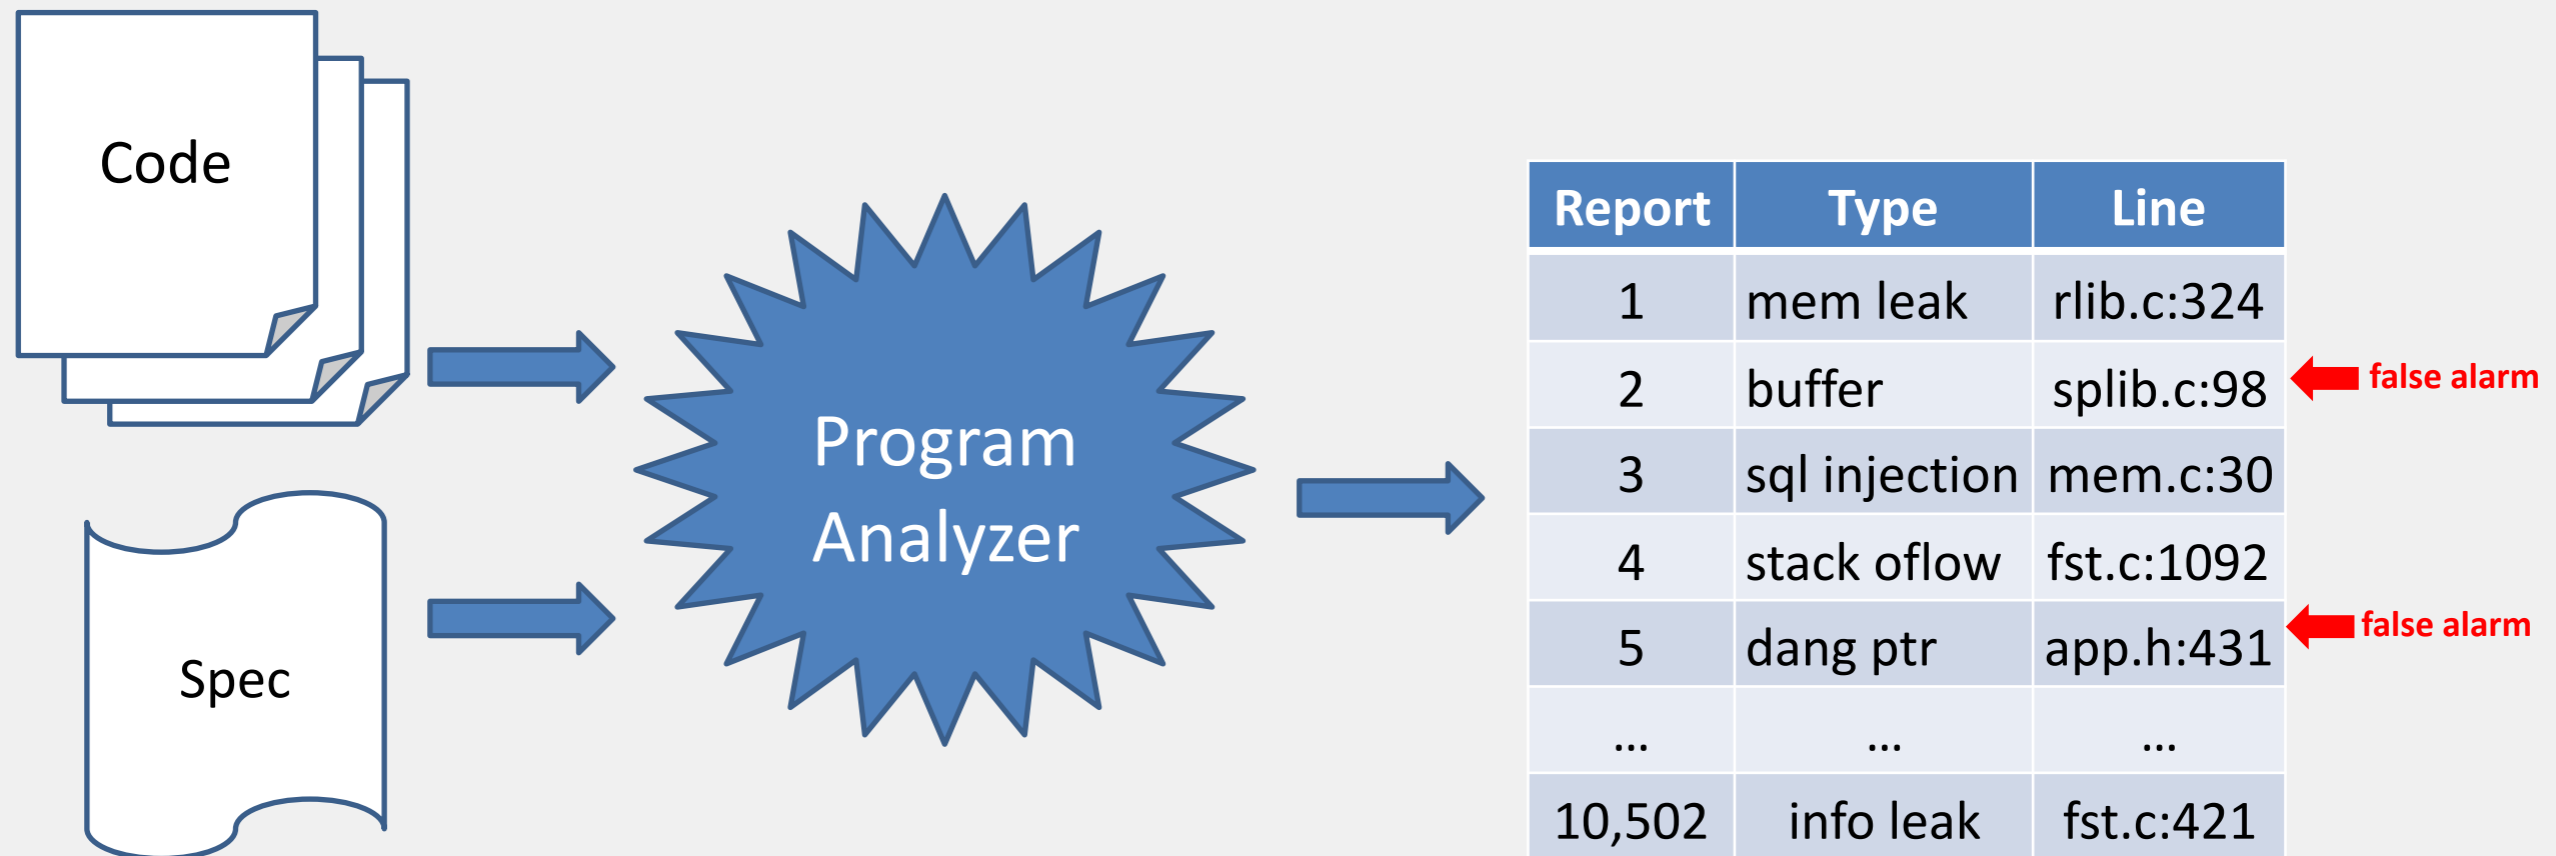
Code

Spec

Program Analyzer

| Report | Type | Line |
|---|---|---|
| 1 | mem leak | rlib.c:324 |
| 2 | buffer | splib.c:98 |
| 3 | sql injection | mem.c:30 |
| 4 | stack oflow | fst.c:1092 |
| 5 | dang ptr | app.h:431 |
| … | … | … |
| 10,502 | info leak | fst.c:421 |

false alarm

false alarm